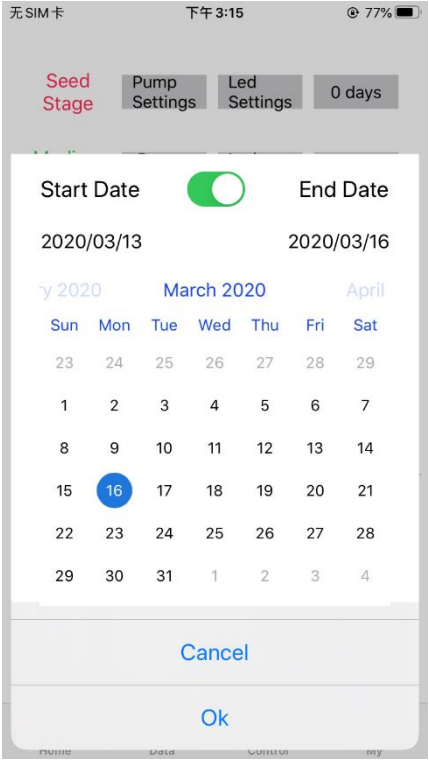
无SIM卡 下午3:15 77%

Seed Stage

Pump Settings

Led Settings

0 days

Start Date

End Date

2020/03/13

2020/03/16

y 2020

March 2020

April

| Sun | Mon | Tue | Wed | Thu | Fri | Sat |
|---|---|---|---|---|---|---|
| 23 | 24 | 25 | 26 | 27 | 28 | 29 |
| 1 | 2 | 3 | 4 | 5 | 6 | 7 |
| 8 | 9 | 10 | 11 | 12 | 13 | 14 |
| 15 | 16 | 17 | 18 | 19 | 20 | 21 |
| 22 | 23 | 24 | 25 | 26 | 27 | 28 |
| 29 | 30 | 31 | 1 | 2 | 3 | 4 |

Cancel

Ok

Home Data Control My